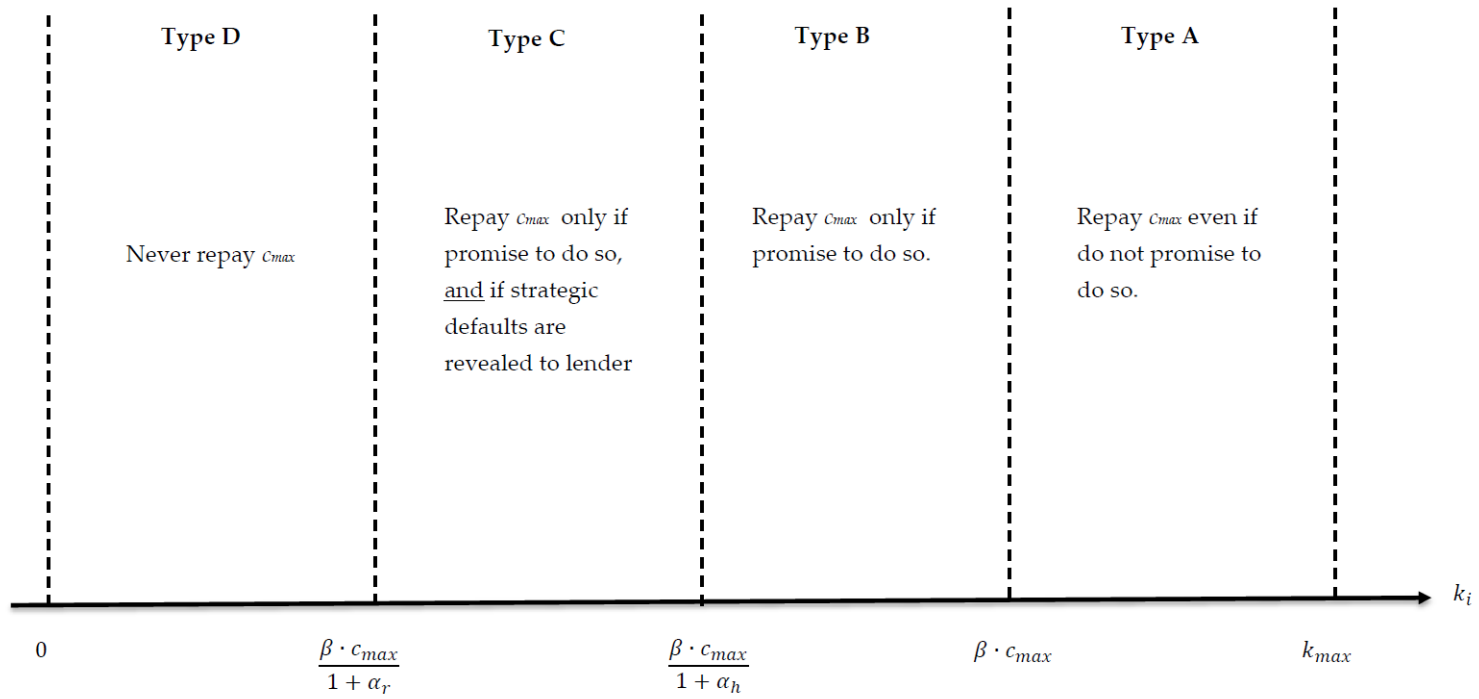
Type D

Never repay $c_{max}$

Type C

Repay $c_{max}$ only if promise to do so, and if strategic defaults are revealed to lender

Type B

Repay $c_{max}$ only if promise to do so.

Type A

Repay $c_{max}$ even if do not promise to do so.

$k_i$

0

$\frac{\beta \cdot c_{max}}{1+\alpha_r}$

$\frac{\beta \cdot c_{max}}{1+\alpha_h}$

$\beta \cdot c_{max}$

$k_{max}$